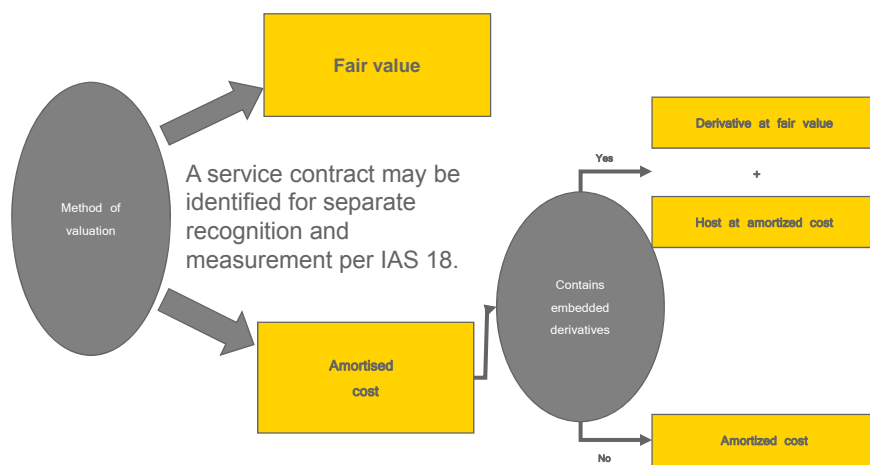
Method of valuation

Fair value

A service contract may be identified for separate recognition and measurement per IAS 18.

Amortised cost

Contains embedded derivatives

Yes

Derivative at fair value

+

Host at amortized cost

No

Amortized cost